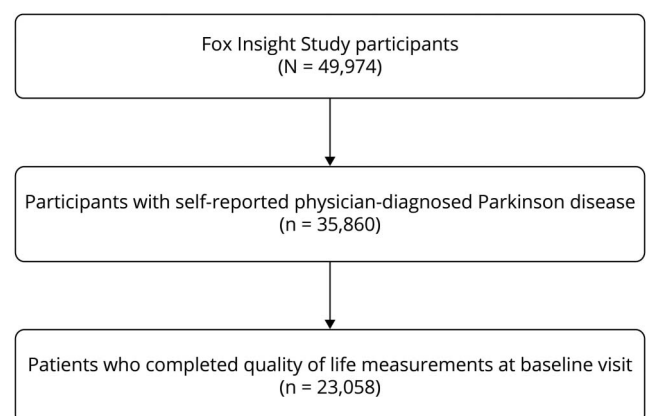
Fox Insight Study participants
(N = 49,974)

Participants with self-reported physician-diagnosed Parkinson disease
(n = 35,860)

Patients who completed quality of life measurements at baseline visit
(n = 23,058)